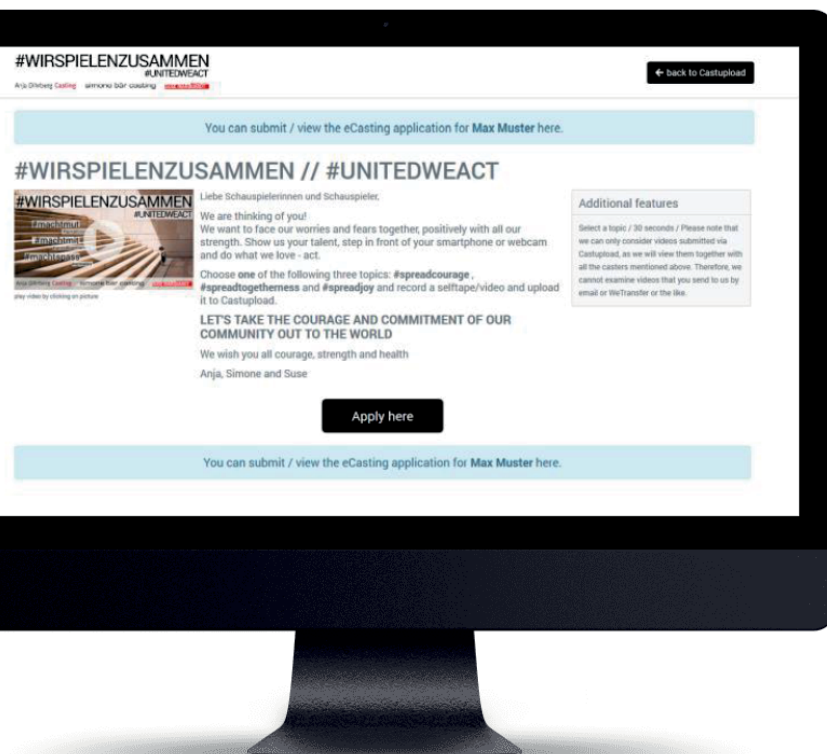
#WIRSPIELENZUSAMMEN
#UNITEDWEACT
Anja Dihrberg Casting simone bär casting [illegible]

← back to Castupload

You can submit / view the eCasting application for Max Muster here.

#WIRSPIELENZUSAMMEN // #UNITEDWEACT

#WIRSPIELENZUSAMMEN
#UNITEDWEACT
#machtmut
#machtmit
#machtspass
Anja Dihrberg Casting simone bär casting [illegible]
play video by clicking on picture

Liebe Schauspielerinnen und Schauspieler,

We are thinking of you!
We want to face our worries and fears together, positively with all our strength. Show us your talent, step in front of your smartphone or webcam and do what we love - act.

Choose one of the following three topics: #spreadcourage , #spreadtogetherness and #spreadjoy and record a selftape/video and upload it to Castupload.

LET'S TAKE THE COURAGE AND COMMITMENT OF OUR COMMUNITY OUT TO THE WORLD

We wish you all courage, strength and health

Anja, Simone and Suse

Additional features

Select a topic / 30 seconds / Please note that we can only consider videos submitted via Castupload, as we will view them together with all the casters mentioned above. Therefore, we cannot examine videos that you send to us by email or WeTransfer or the like.

Apply here

You can submit / view the eCasting application for Max Muster here.